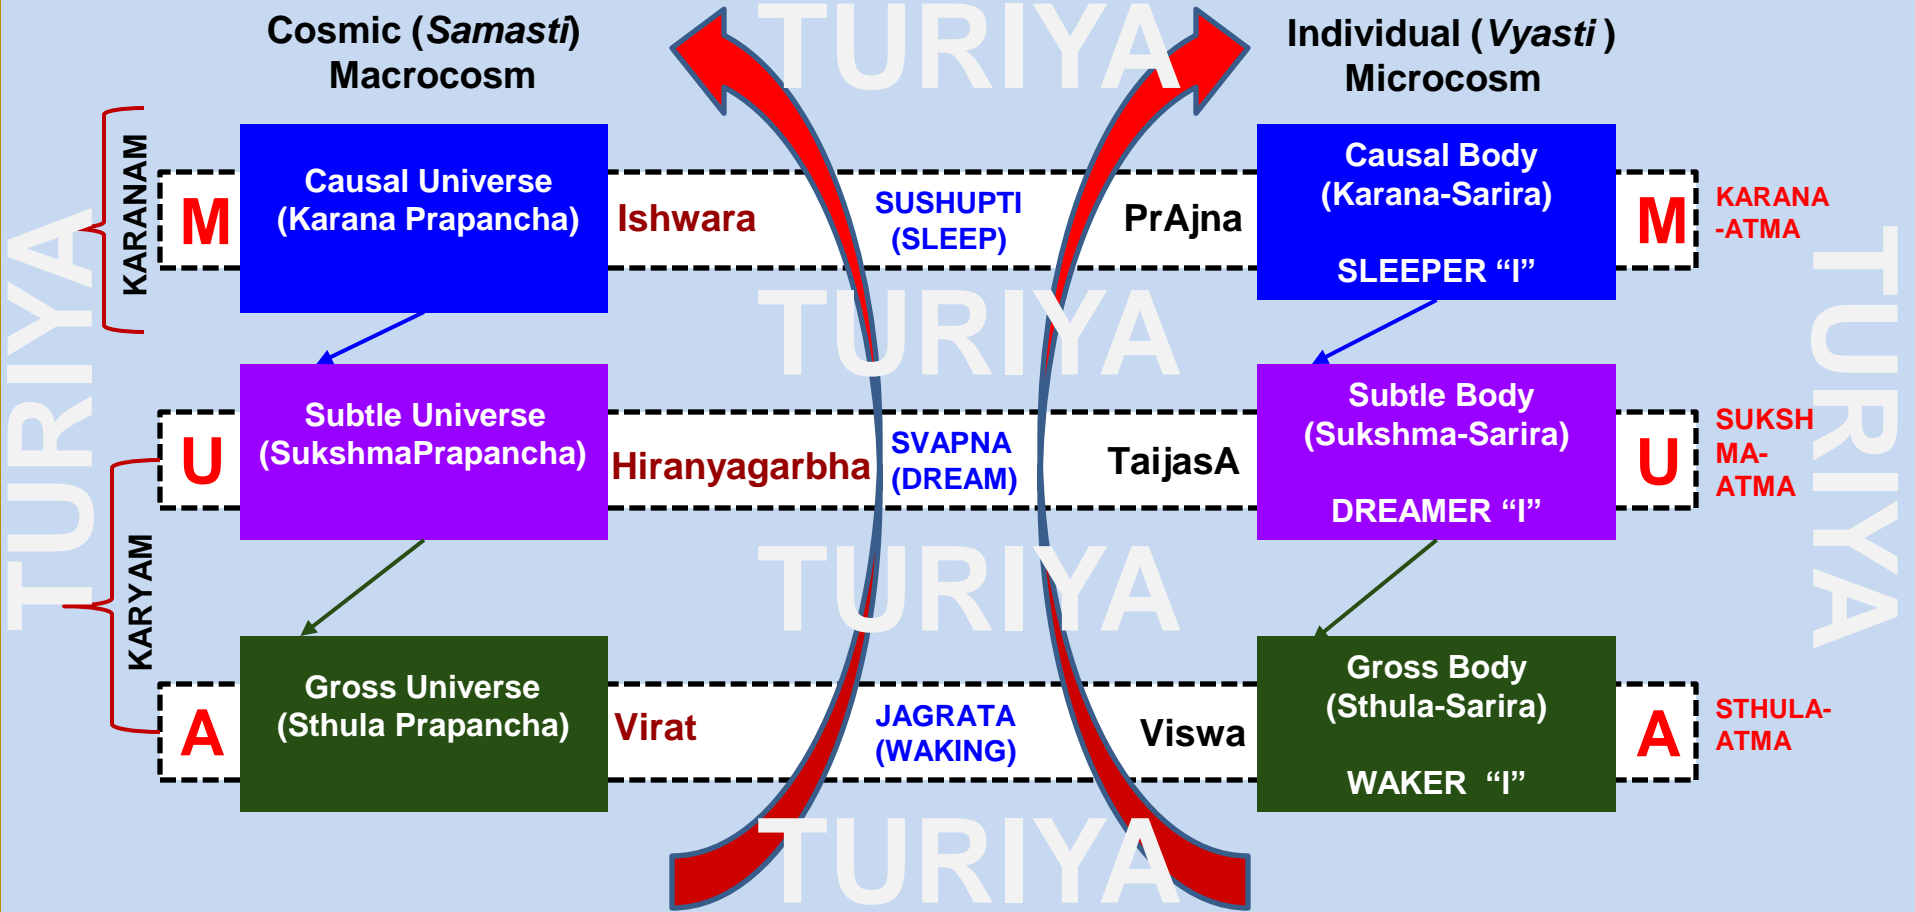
Cosmic (*Samasti*)
Macrocosm

TURIYA

Individual (*Vyasti* )
Microcosm

TURIYA

KARANAM

M

Causal Universe
(Karana Prapancha)

Ishwara

SUSHUPTI
(SLEEP)

PrAjna

Causal Body
(Karana-Sarira)

SLEEPER “I”

M

KARANA
-ATMA

TURIYA

TURIYA

U

Subtle Universe
(SukshmaPrapancha)

Hiranyagarbha

SVAPNA
(DREAM)

TaijasA

Subtle Body
(Sukshma-Sarira)

DREAMER “I”

U

SUKSH
MA-
ATMA

KARYAM

TURIYA

A

Gross Universe
(Sthula Prapancha)

Virat

JAGRATA
(WAKING)

Viswa

Gross Body
(Sthula-Sarira)

WAKER “I”

A

STHULA-
ATMA

TURIYA